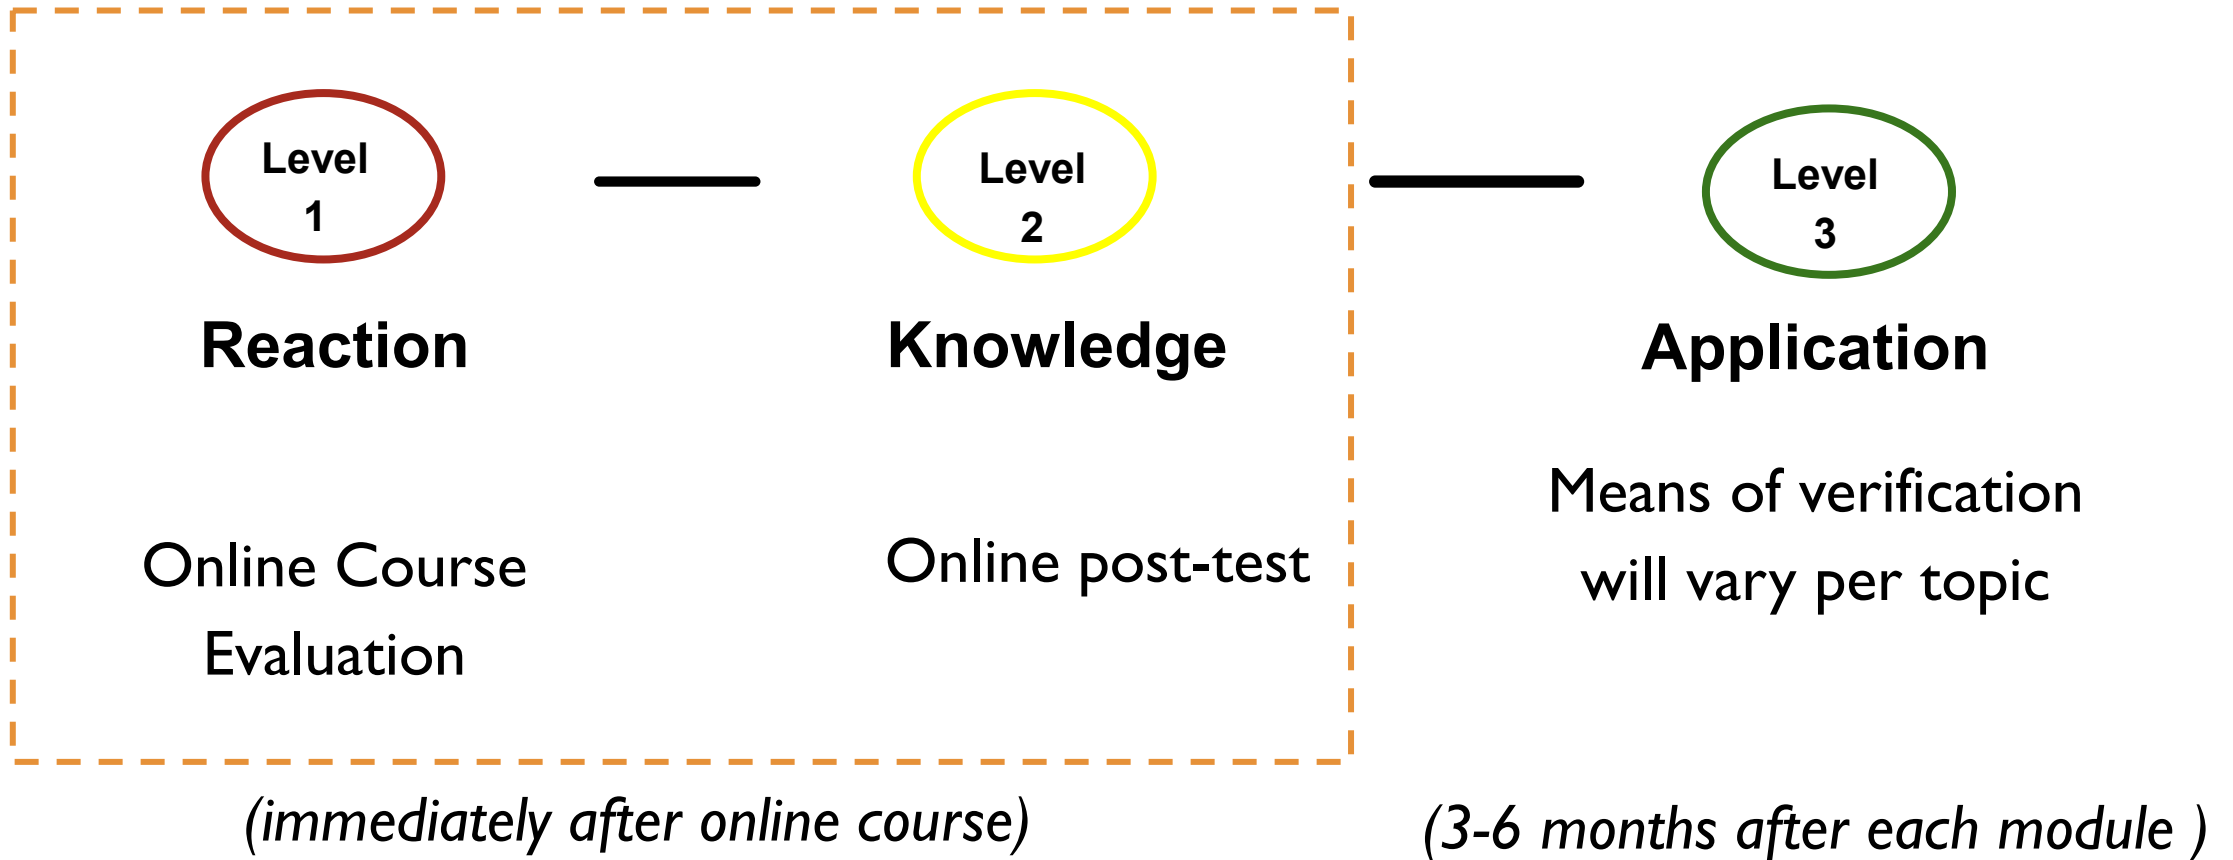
Level 1

Level 2

Level 3

Reaction

Knowledge

Application

Online Course Evaluation

Online post-test

Means of verification will vary per topic

(immediately after online course)

(3-6 months after each module )